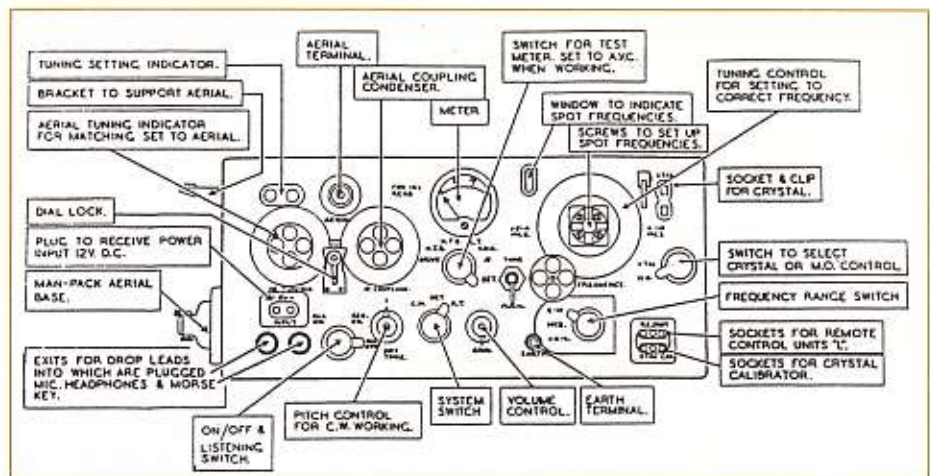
TUNING SETTING INDICATOR.

BRACKET TO SUPPORT AERIAL.

AERIAL TUNING INDICATOR FOR MATCHING SET TO AERIAL.

AERIAL TERMINAL.

AERIAL COUPLING CONDENSER.

METER.

SWITCH FOR TEST METER. SET TO A.V.C. WHEN WORKING.

WINDOW TO INDICATE SPOT FREQUENCIES.

SCREWS TO SET UP SPOT FREQUENCIES.

TUNING CONTROL FOR SETTING TO CORRECT FREQUENCY.

SOCKET & CLIP FOR CRYSTAL.

DIAL LOCK.

PLUG TO RECEIVE POWER INPUT 12V. D.C.

MAN-PACK AERIAL BASE.

SWITCH TO SELECT CRYSTAL OR M.O. CONTROL.

FREQUENCY RANGE SWITCH

SOCKETS FOR REMOTE CONTROL UNITS "L".

SOCKETS FOR CRYSTAL CALIBRATOR.

EXITS FOR DROP LEADS INTO WHICH ARE PLUGGED MIC. HEADPHONES & MORSE KEY.

ON/OFF & LISTENING SWITCH.

PITCH CONTROL FOR C.W. WORKING.

SYSTEM SWITCH

VOLUME CONTROL.

EARTH TERMINAL.

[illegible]